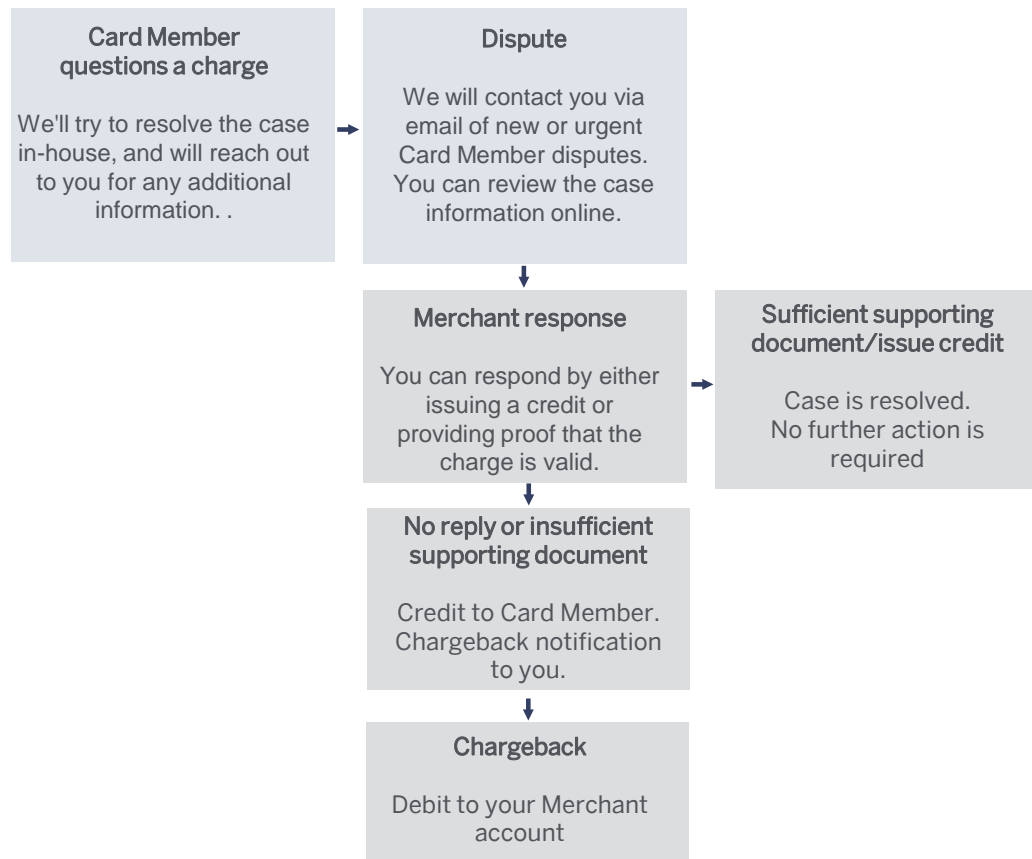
Card Member questions a charge

We'll try to resolve the case in-house, and will reach out to you for any additional information. .

Dispute

We will contact you via email of new or urgent Card Member disputes. You can review the case information online.

Merchant response

You can respond by either issuing a credit or providing proof that the charge is valid.

Sufficient supporting document/issue credit

Case is resolved. No further action is required

No reply or insufficient supporting document

Credit to Card Member. Chargeback notification to you.

Chargeback

Debit to your Merchant account